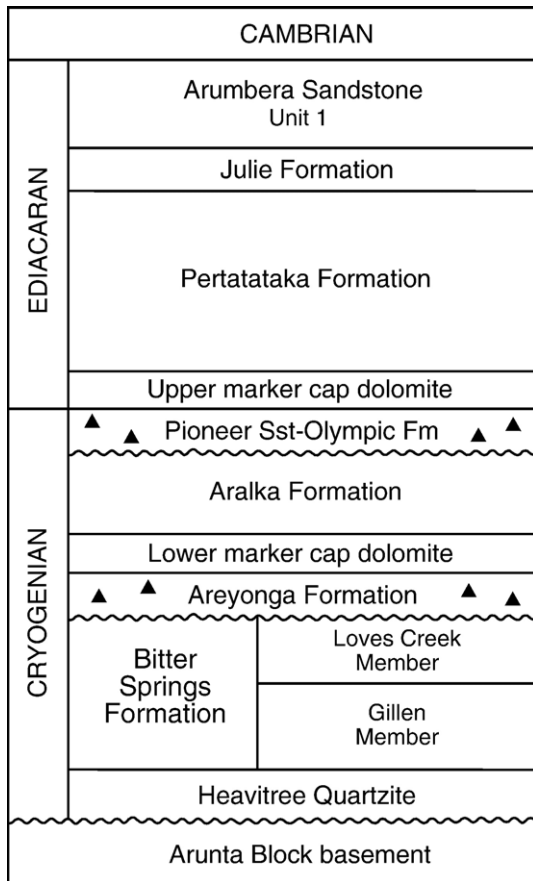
CAMBRIAN

EDIACARAN

Arumbera Sandstone
Unit 1

Julie Formation

Pertatataka Formation

Upper marker cap dolomite

CRYOGENIAN

Pioneer Sst-Olympic Fm

Aralka Formation

Lower marker cap dolomite

Areyonga Formation

Bitter Springs Formation

Loves Creek Member

Gillen Member

Heavitree Quartzite

Arunta Block basement